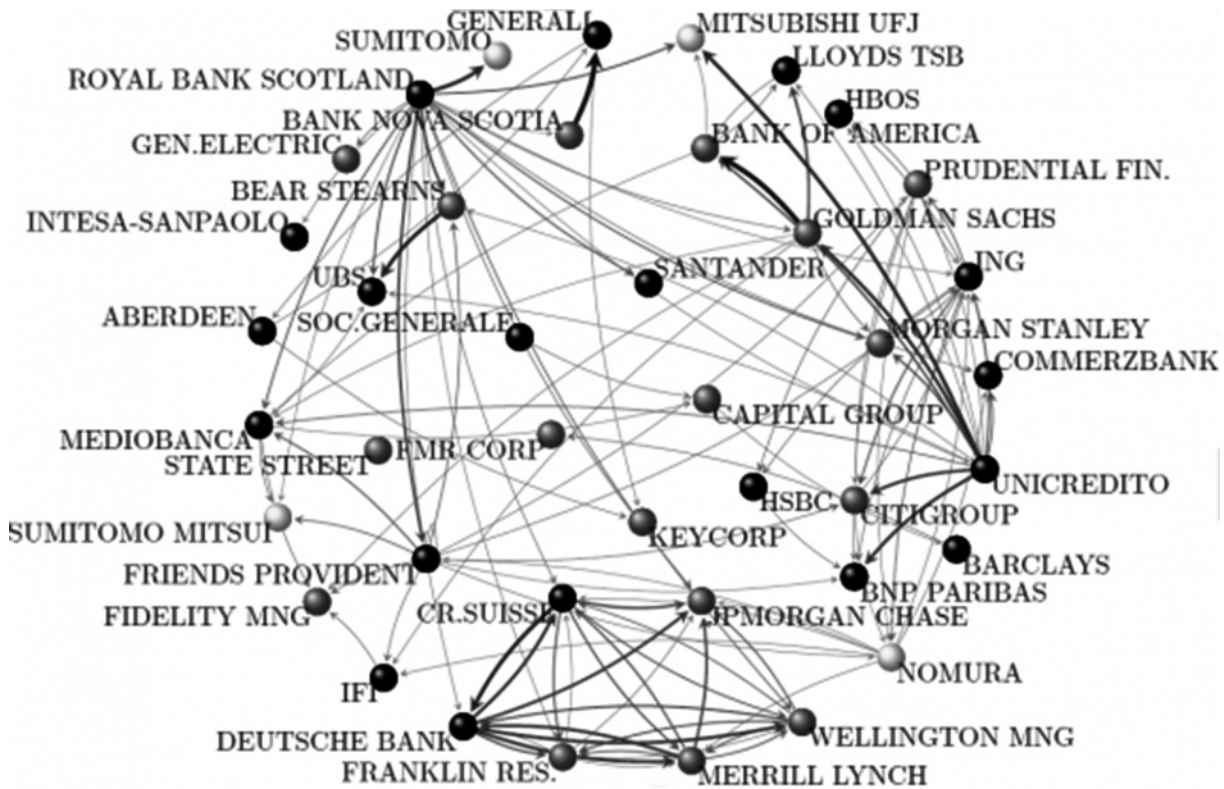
GENERALI
MITSUBISHI UFJ
SUMITOMO
LLOYDS TSB
ROYAL BANK SCOTLAND
HBOS
BANK NOVA SCOTIA
BANK OF AMERICA
GEN.ELECTRIC
PRUDENTIAL FIN.
BEAR STEARNS
GOLDMAN SACHS
INTESA-SANPAOLO
ING
SANTANDER
UBS
ABERDEEN
SOC.GENERALE
MORGAN STANLEY
COMMERZBANK
CAPITAL GROUP
MEDIOBANCA
STATE STREET
FMR CORP
UNICREDITO
HSBC
CITIGROUP
SUMITOMO MITSUI
KEYCORP
BARCLAYS
FRIENDS PROVIDENT
BNP PARIBAS
FIDELITY MNG
CR.SUISSE
JPMORGAN CHASE
NOMURA
IFI
DEUTSCHE BANK
WELLINGTON MNG
FRANKLIN RES.
MERRILL LYNCH